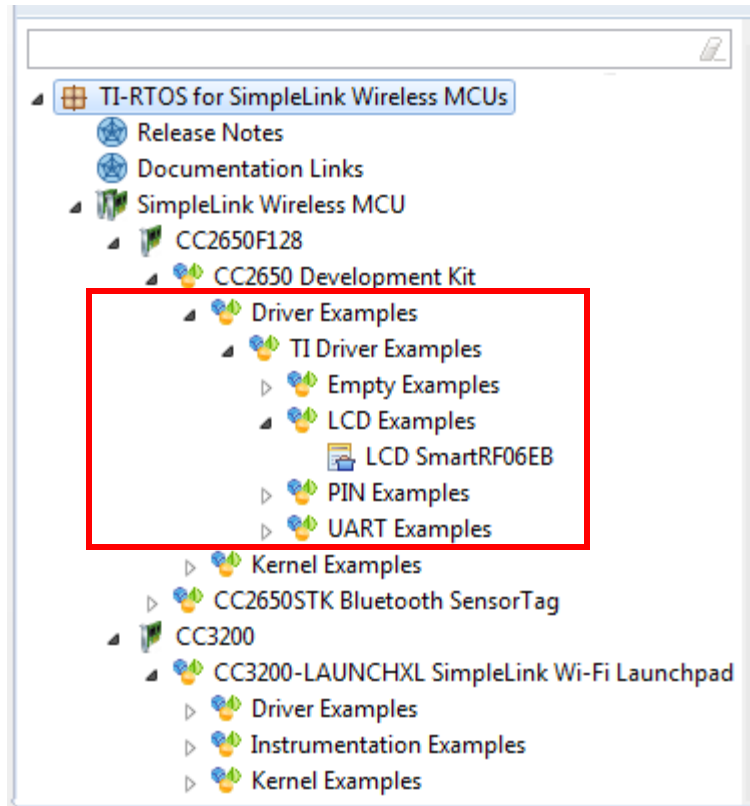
TI-RTOS for SimpleLink Wireless MCUs
Release Notes
Documentation Links
SimpleLink Wireless MCU
CC2650F128
CC2650 Development Kit
Driver Examples
TI Driver Examples
Empty Examples
LCD Examples
LCD SmartRF06EB
PIN Examples
UART Examples
Kernel Examples
CC2650STK Bluetooth SensorTag
CC3200
CC3200-LAUNCHXL SimpleLink Wi-Fi Launchpad
Driver Examples
Instrumentation Examples
Kernel Examples